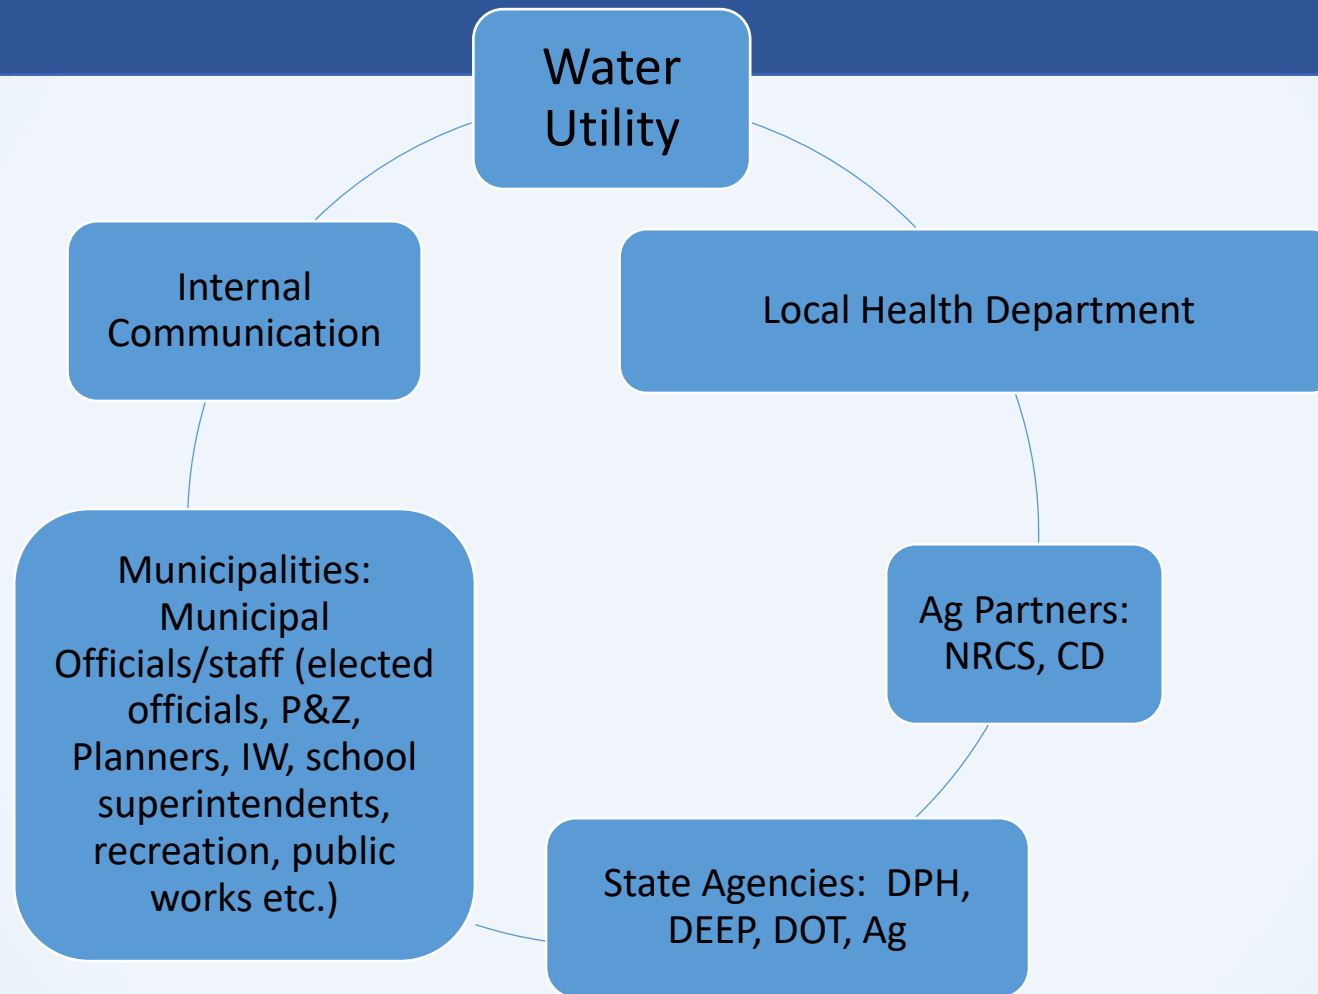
Water Utility

Local Health Department

Ag Partners: NRCS, CD

State Agencies: DPH, DEEP, DOT, Ag

Municipalities: Municipal Officials/staff (elected officials, P&Z, Planners, IW, school superintendents, recreation, public works etc.)

Internal Communication